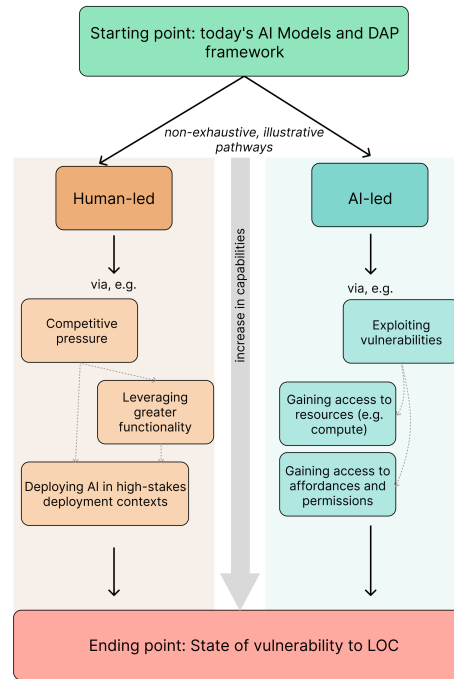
Starting point: today's AI Models and DAP framework

non-exhaustive, illustrative pathways

Human-led

via, e.g.

Competitive pressure

Leveraging greater functionality

Deploying AI in high-stakes deployment contexts

increase in capabilities

AI-led

via, e.g.

Exploiting vulnerabilities

Gaining access to resources (e.g. compute)

Gaining access to affordances and permissions

Ending point: State of vulnerability to LOC